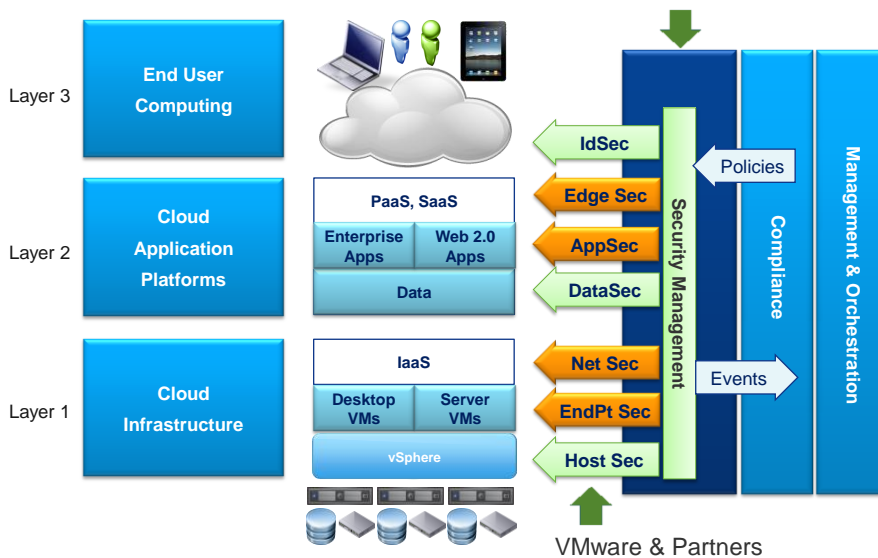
Layer 3

End User Computing

Layer 2

Cloud Application Platforms

PaaS, SaaS

Enterprise Apps

Web 2.0 Apps

Data

Layer 1

Cloud Infrastructure

IaaS

Desktop VMs

Server VMs

vSphere

IdSec

Edge Sec

AppSec

DataSec

Net Sec

EndPt Sec

Host Sec

Security Management

Policies

Events

Compliance

Management & Orchestration

VMware & Partners